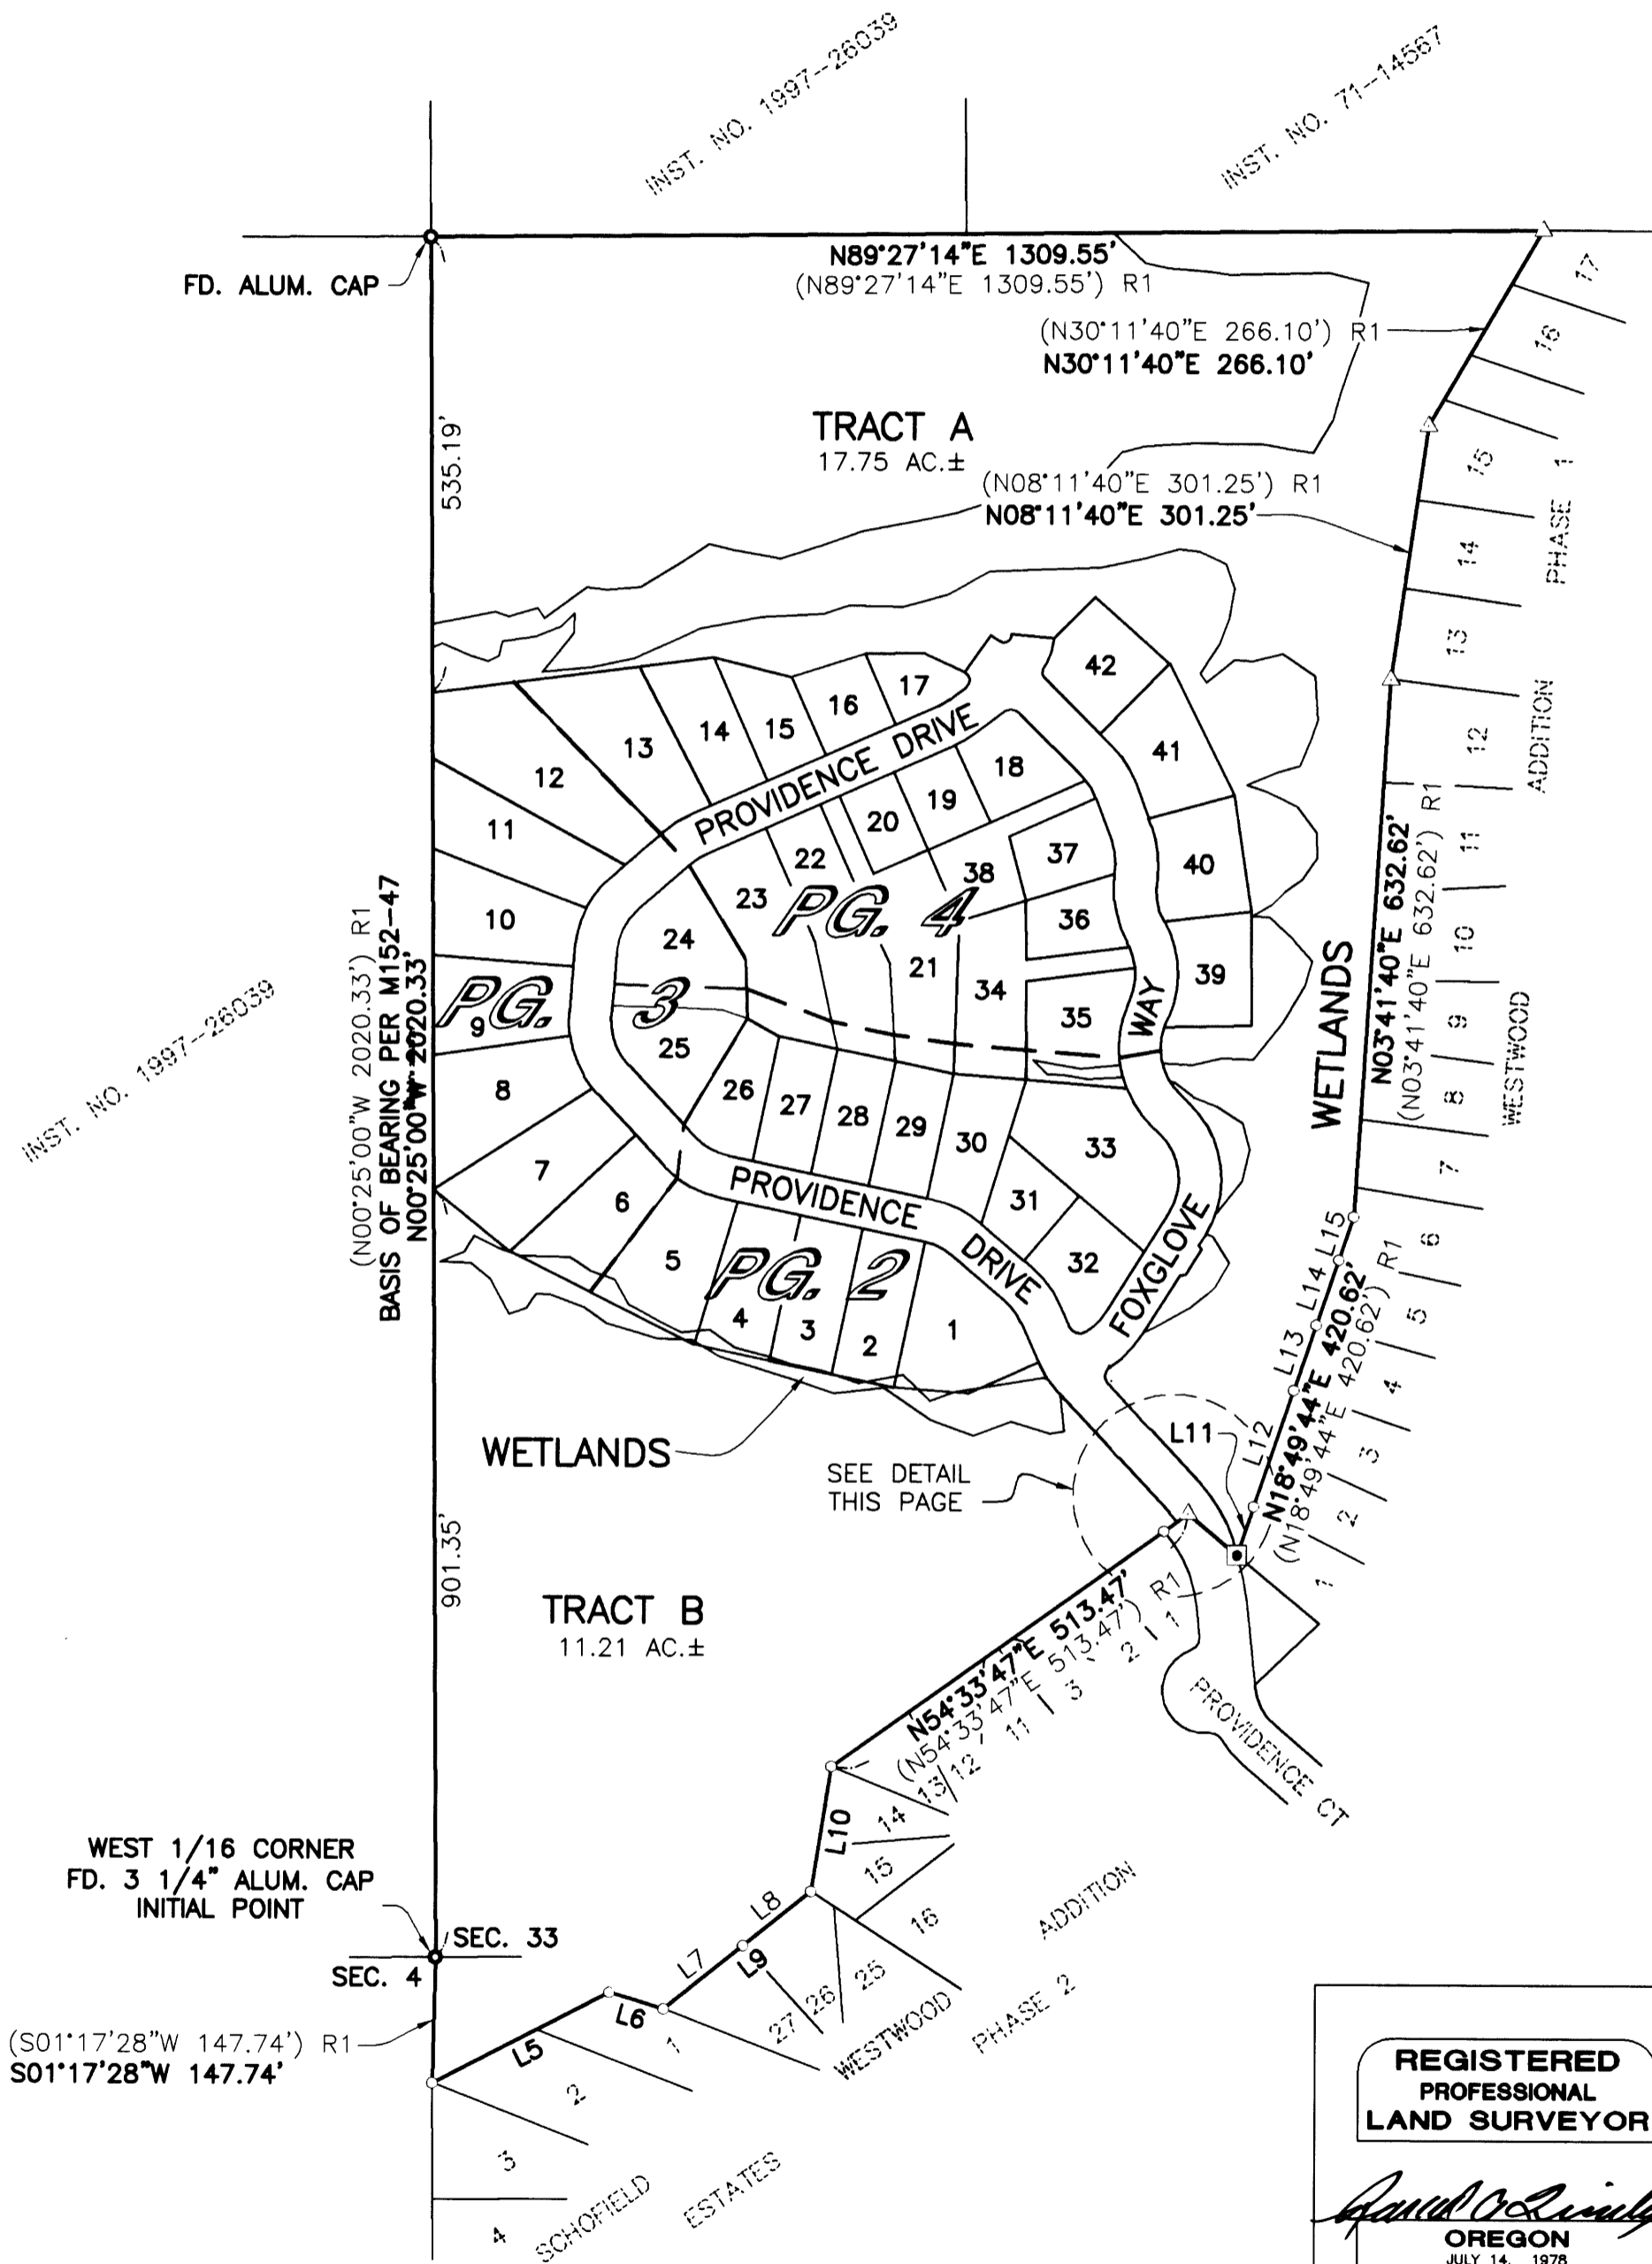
INST. NO. 1997-26039

INST. NO. 71-14567

FD. ALUM. CAP

N89°27'14"E 1309.55'
(N89°27'14"E 1309.55') R1

(N30°11'40"E 266.10') R1
N30°11'40"E 266.10'

TRACT A
17.75 AC.±

(N08°11'40"E 301.25') R1
N08°11'40"E 301.25'

535.19'

17
16
15
14
13
12
11
10
9
8
7
6
5
4
3
2
1

PHASE 1
ADDITION
WESTWOOD

42
41
40
39
37
36
35
34
38
18
19
20
21
22
23
24
25
26
27
28
29
30
31
32
33
17
16
15
14
13
12
11
10
9
8
7
6
5
4
3
2
1

PROVIDENCE DRIVE
PROVIDENCE DRIVE
FOXGLOVE WAY

PG. 4
PG. 3
PG. 2

WETLANDS

N03°41'40"E 632.62'
(N03°41'40"E 632.62') R1

INST. NO. 1997-26039

(N00°25'00"W 2020.33') R1
BASIS OF BEARING PER M152-47
N00°25'00"W 2020.33'

WETLANDS

SEE DETAIL
THIS PAGE

L11
L12
L13
L14
L15

N18°49'44"E 420.62'
(N18°49'44"E 420.62') R1

901.35'

TRACT B
11.21 AC.±

N54°33'47"E 513.47'
(N54°33'47"E 513.47') R1

PROVIDENCE CT

1 2 3 11 12 13 14 15 16 25 26 27 1

L10
L8
L9
L7
L6
L5

ADDITION
PHASE 2
WESTWOOD

WEST 1/16 CORNER
FD. 3 1/4" ALUM. CAP
INITIAL POINT

SEC. 33
SEC. 4

(S01°17'28"W 147.74') R1
S01°17'28"W 147.74'

2
3
4

SCHOFIELD ESTATES

REGISTERED
PROFESSIONAL
LAND SURVEYOR

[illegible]

OREGON
JULY 14, 1978